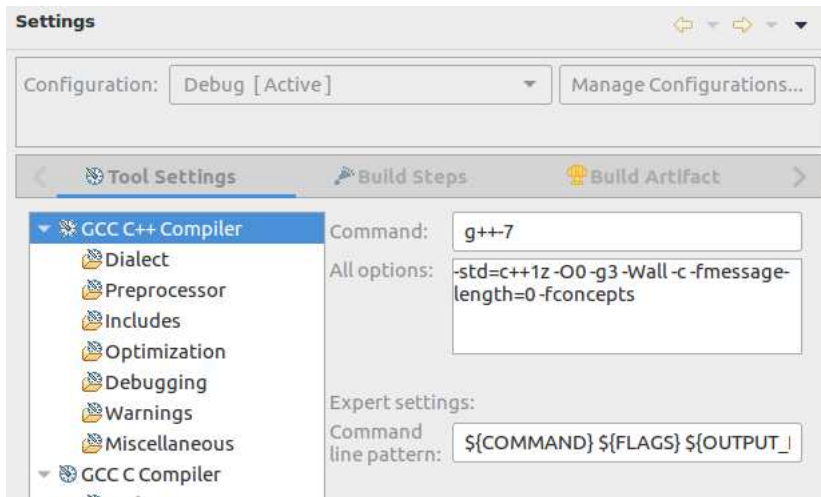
Settings

Configuration: Debug [Active]

Manage Configurations...

Tool Settings

Build Steps

Build Artifact

GCC C++ Compiler

Dialect

Preprocessor

Includes

Optimization

Debugging

Warnings

Miscellaneous

GCC C Compiler

Command: g++-7

All options: -std=c++1z -O0 -g3 -Wall -c -fmessage-length=0 -fconcepts

Expert settings:

Command line pattern: ${COMMAND} ${FLAGS} ${OUTPUT_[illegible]